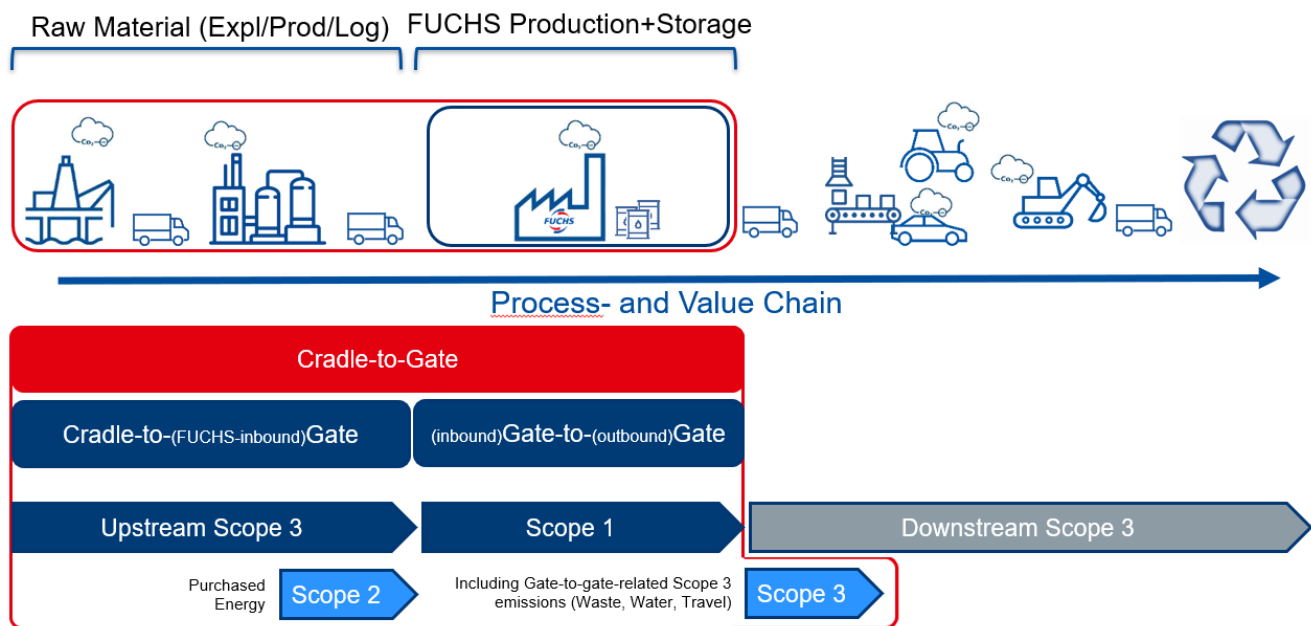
Raw Material (Expl/Prod/Log)

FUCHS Production+Storage

$CO_2$

$CO_2$

$CO_2$

FUCHS

$CO_2$

$CO_2$

$CO_2$

Process- and Value Chain

Cradle-to-Gate

Cradle-to-(FUCHS-inbound)Gate

(inbound)Gate-to-(outbound)Gate

Upstream Scope 3

Scope 1

Downstream Scope 3

Purchased Energy

Scope 2

Including Gate-to-gate-related Scope 3 emissions (Waste, Water, Travel)

Scope 3